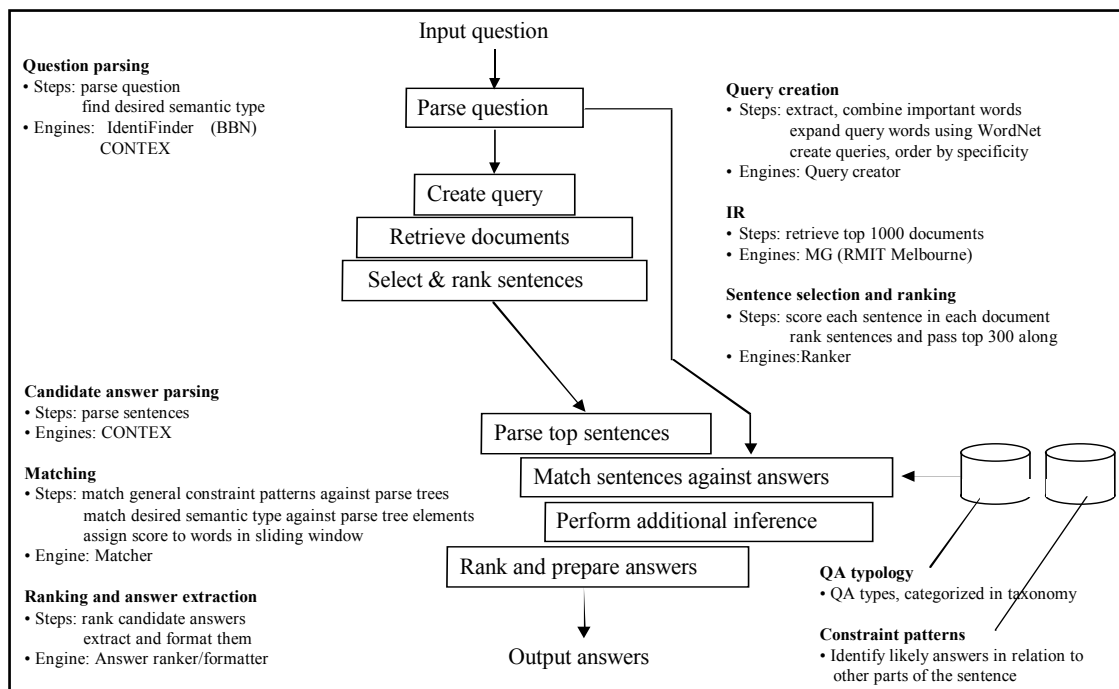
Input question

Question parsing
• Steps: parse question
find desired semantic type
• Engines: IdentiFinder (BBN)
CONTEX

Parse question

Query creation
• Steps: extract, combine important words
expand query words using WordNet
create queries, order by specificity
• Engines: Query creator

Create query

Retrieve documents

Select & rank sentences

IR
• Steps: retrieve top 1000 documents
• Engines: MG (RMIT Melbourne)

Sentence selection and ranking
• Steps: score each sentence in each document
rank sentences and pass top 300 along
• Engines:Ranker

Candidate answer parsing
• Steps: parse sentences
• Engines: CONTEX

Parse top sentences

Matching
• Steps: match general constraint patterns against parse trees
match desired semantic type against parse tree elements
assign score to words in sliding window
• Engine: Matcher

Match sentences against answers

Perform additional inference

Rank and prepare answers

Ranking and answer extraction
• Steps: rank candidate answers
extract and format them
• Engine: Answer ranker/formatter

Output answers

QA typology
• QA types, categorized in taxonomy

Constraint patterns
• Identify likely answers in relation to other parts of the sentence